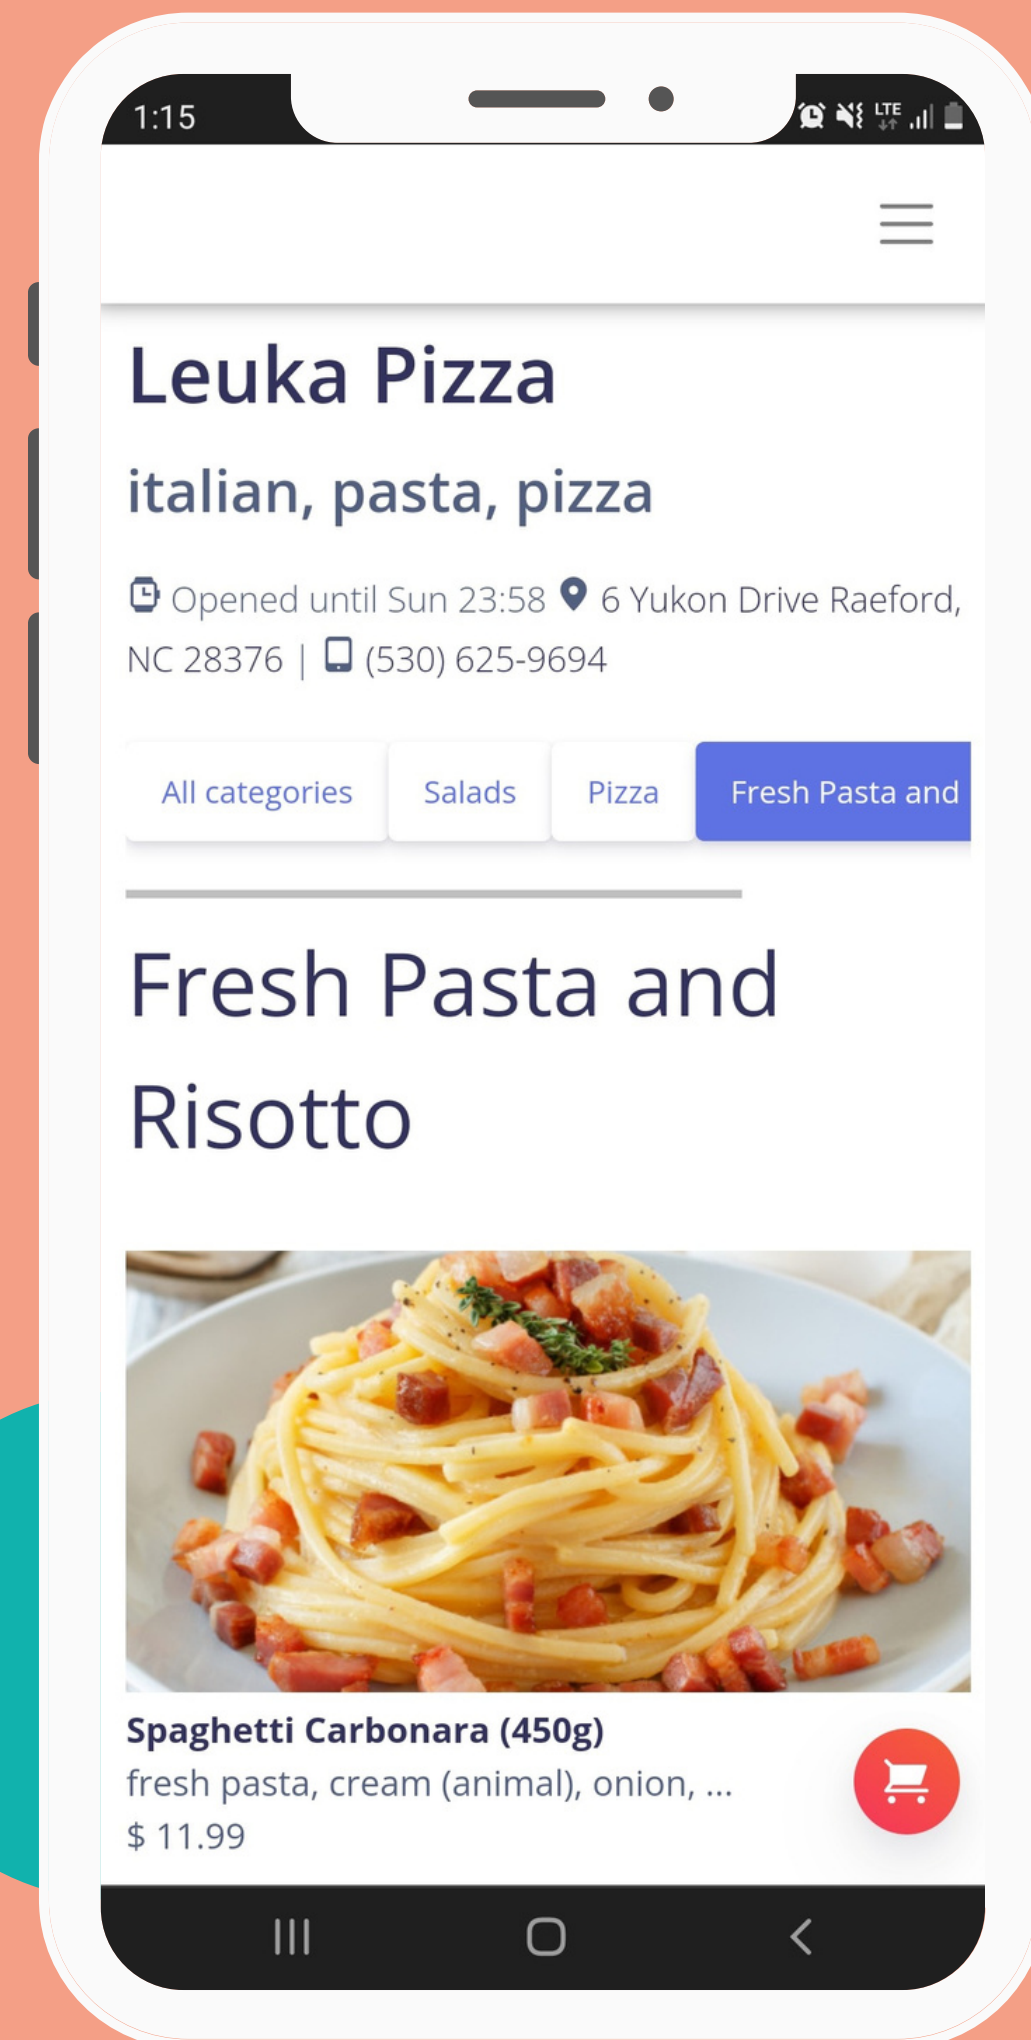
1:15

LTE

Leuka Pizza

italian, pasta, pizza

Opened until Sun 23:58 6 Yukon Drive Raeford, NC 28376 | (530) 625-9694

All categories | Salads | Pizza | Fresh Pasta and

Fresh Pasta and Risotto

Spaghetti Carbonara (450g)
fresh pasta, cream (animal), onion, ...
$ 11.99